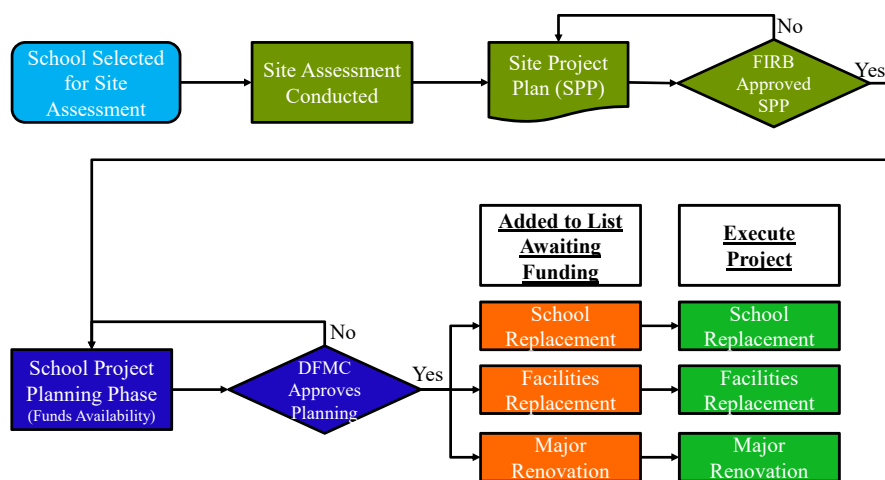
School Selected for Site Assessment

Site Assessment Conducted

Site Project Plan (SPP)

No

FIRB Approved SPP

Yes

Added to List Awaiting Funding

Execute Project

No

School Project Planning Phase
(Funds Availability)

DFMC Approves Planning

Yes

School Replacement

School Replacement

Facilities Replacement

Facilities Replacement

Major Renovation

Major Renovation